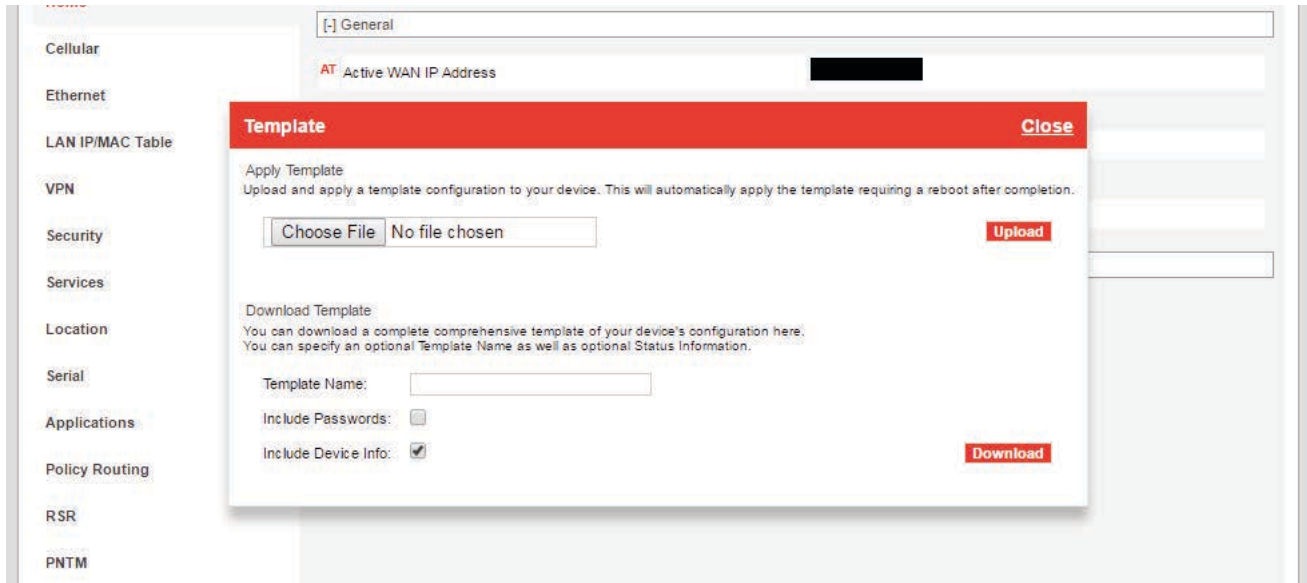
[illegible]

Cellular

Ethernet

LAN IP/MAC Table

VPN

Security

Services

Location

Serial

Applications

Policy Routing

RSR

PNTM

[-] General

AT Active WAN IP Address

Template

Close

Apply Template
Upload and apply a template configuration to your device. This will automatically apply the template requiring a reboot after completion.

Choose File No file chosen

Upload

Download Template
You can download a complete comprehensive template of your device's configuration here.
You can specify an optional Template Name as well as optional Status Information.

Template Name:

Include Passwords:

Include Device Info:

Download